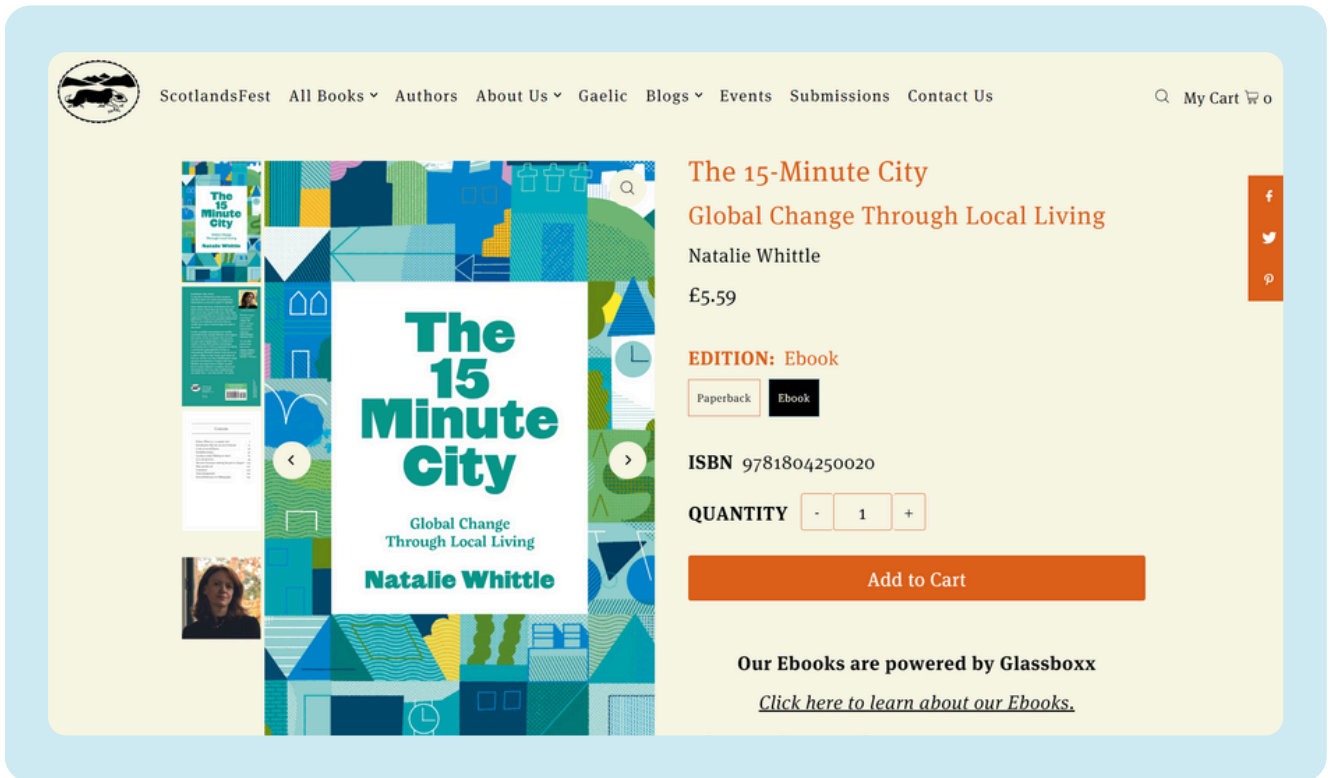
ScotlandsFest All Books Authors About Us Gaelic Blogs Events Submissions Contact Us

My Cart 0

The 15 Minute City

Global Change Through Local Living

Natalie Whittle

The 15-Minute City

Global Change Through Local Living

Natalie Whittle

£5.59

EDITION: Ebook

Paperback Ebook

ISBN 9781804250020

QUANTITY - 1 +

Add to Cart

Our Ebooks are powered by Glassboxx

Click here to learn about our Ebooks.